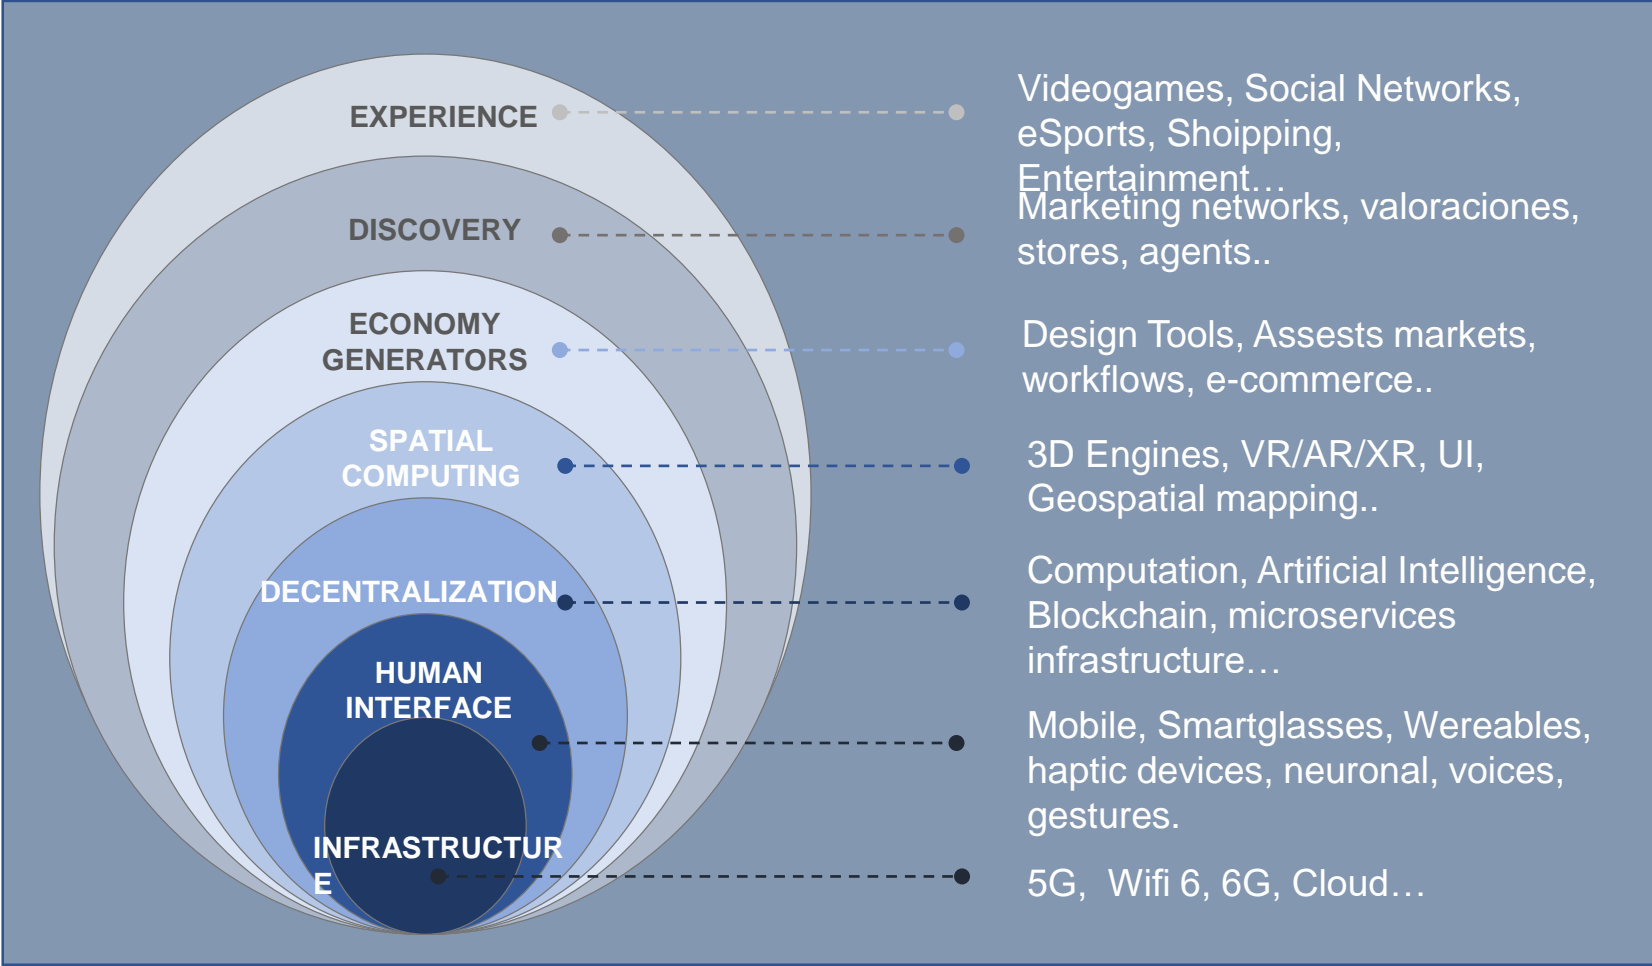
EXPERIENCE

Videogames, Social Networks, eSports, Shoipping, Entertainment…

DISCOVERY

Marketing networks, valoraciones, stores, agents..

ECONOMY GENERATORS

Design Tools, Assests markets, workflows, e-commerce..

SPATIAL COMPUTING

3D Engines, VR/AR/XR, UI, Geospatial mapping..

DECENTRALIZATION

Computation, Artificial Intelligence, Blockchain, microservices infrastructure…

HUMAN INTERFACE

Mobile, Smartglasses, Wereables, haptic devices, neuronal, voices, gestures.

INFRASTRUCTUR E

5G, Wifi 6, 6G, Cloud…